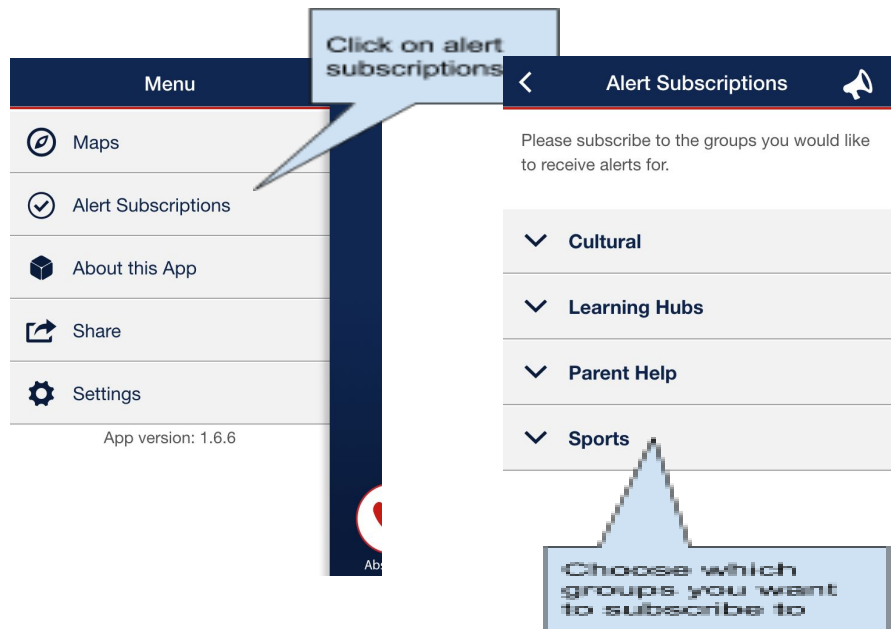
Click on alert subscriptions

Menu

Maps

Alert Subscriptions

About this App

Share

Settings

App version: 1.6.6

Abs

Alert Subscriptions

Please subscribe to the groups you would like to receive alerts for.

Cultural

Learning Hubs

Parent Help

Sports

Choose which groups you want to subscribe to